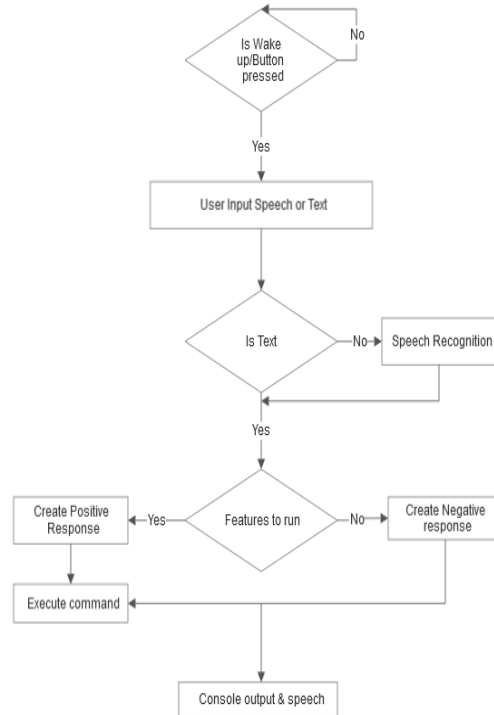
Is Wake up/Button pressed

No

Yes

User Input Speech or Text

Is Text

No

Speech Recognition

Yes

Create Positive Response

Yes

Features to run

No

Create Negative response

Execute command

Console output & speech